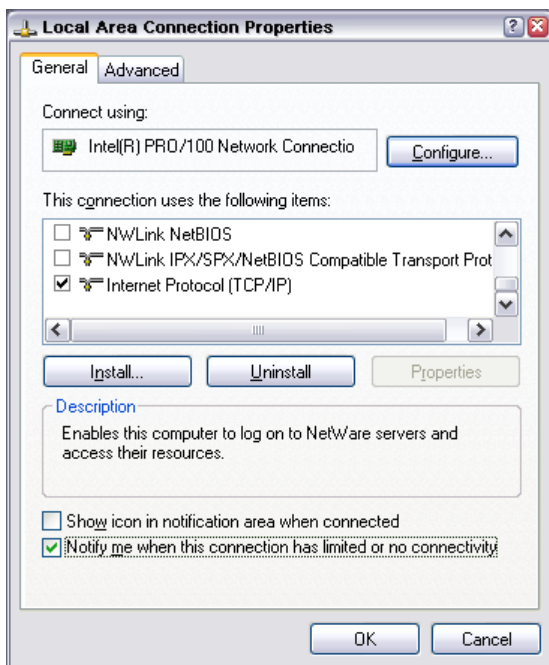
Local Area Connection Properties

General | Advanced

Connect using:

Intel(R) PRO/100 Network Connectio

Configure...

This connection uses the following items:

☐ NWLink NetBIOS
☐ NWLink IPX/SPX/NetBIOS Compatible Transport Prot
☑ Internet Protocol (TCP/IP)

Install... | Uninstall | Properties

Description

Enables this computer to log on to NetWare servers and access their resources.

☐ Show icon in notification area when connected
☑ Notify me when this connection has limited or no connectivity

OK | Cancel